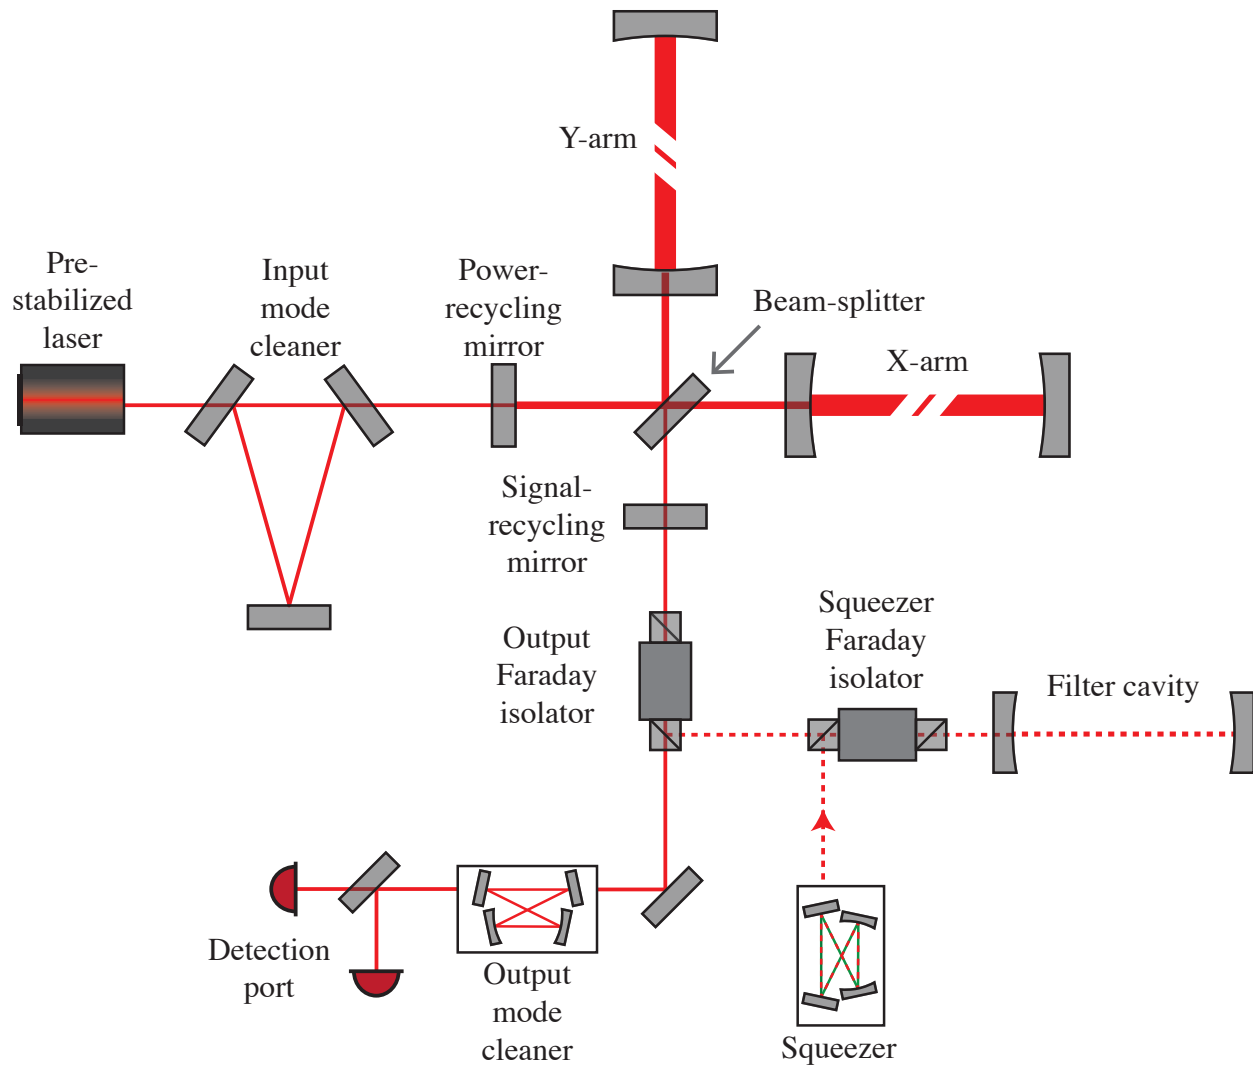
Y-arm

Pre-stabilized laser

Input mode cleaner

Power-recycling mirror

Beam-splitter

X-arm

Signal-recycling mirror

Output Faraday isolator

Squeezer Faraday isolator

Filter cavity

Detection port

Output mode cleaner

Squeezer